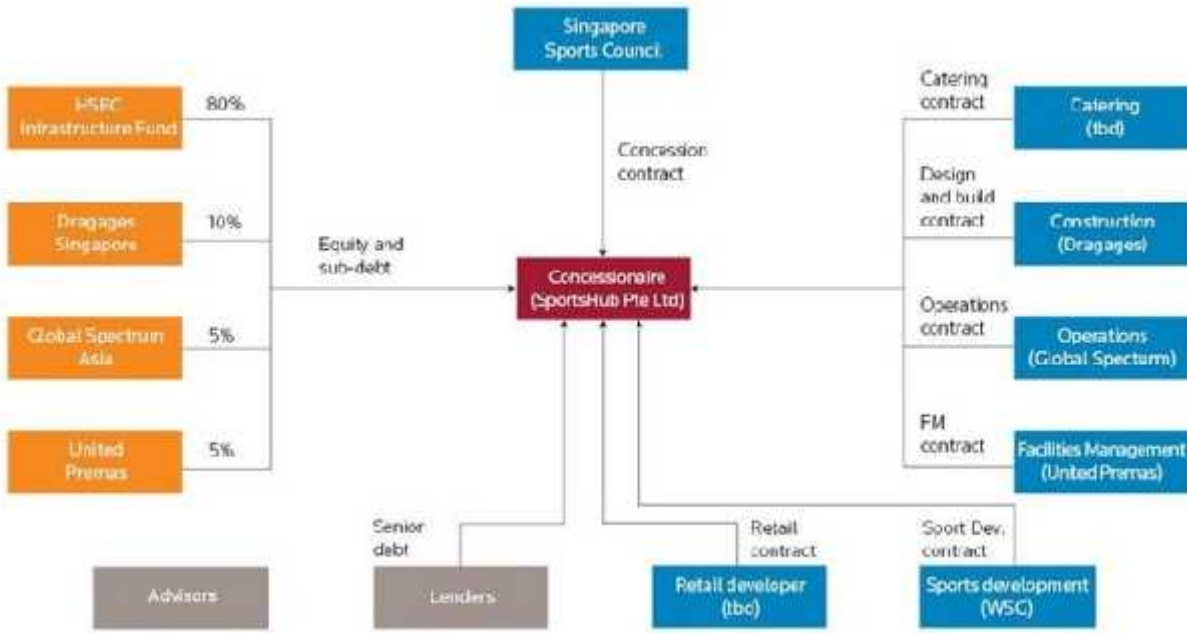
Singapore Sports Council

HSBC Infrastructure Fund
80%

Dragages Singapore
10%

Global Spectrum Asia
5%

United Premas
5%

Equity and sub-debt

Concession contract

Concessionaire (SportsHub Pte Ltd)

Catering contract
Catering (tbd)

Design and build contract
Construction (Dragages)

Operations contract
Operations (Global Specturm)

FM contract
Facilities Management (United Premas)

Senior debt

Retail contract

Sport Dev. contract

Advisors

Lenders

Retail developer (tbc)

Sports development (WSC)